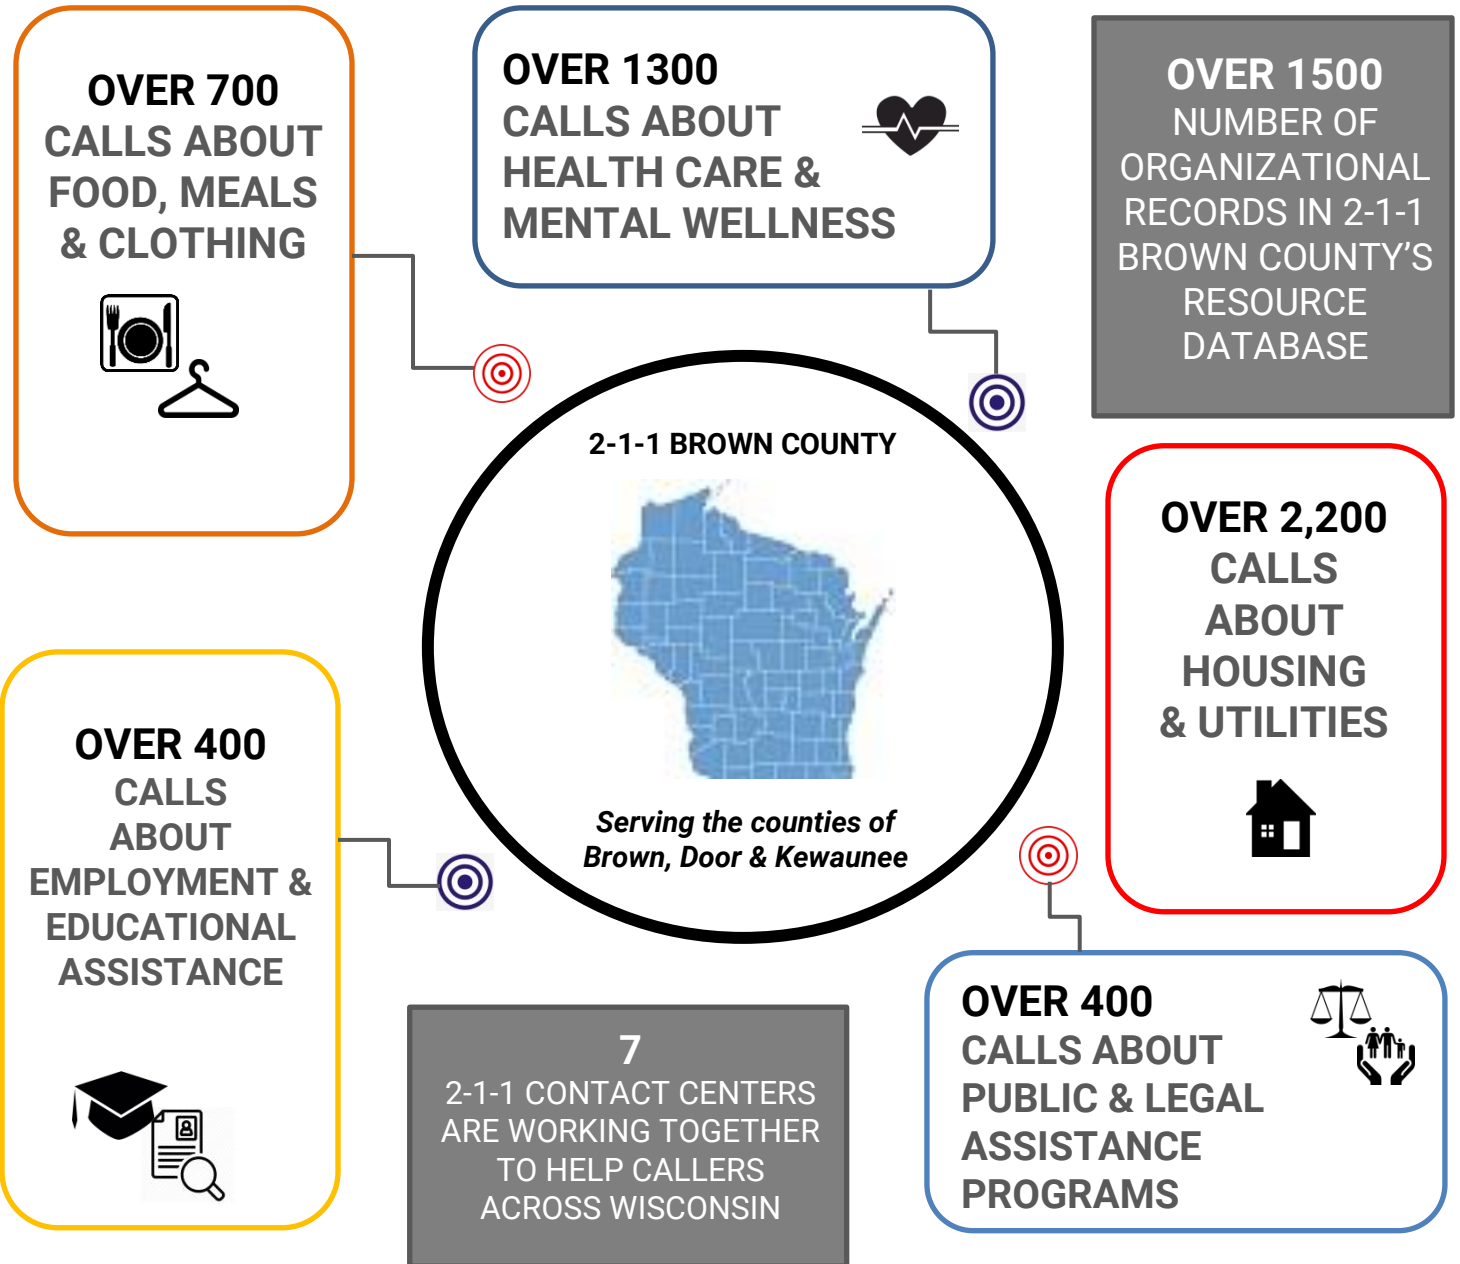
OVER 700
CALLS ABOUT FOOD, MEALS & CLOTHING

OVER 1300
CALLS ABOUT HEALTH CARE & MENTAL WELLNESS

OVER 1500
NUMBER OF ORGANIZATIONAL RECORDS IN 2-1-1 BROWN COUNTY'S RESOURCE DATABASE

2-1-1 BROWN COUNTY

Serving the counties of Brown, Door & Kewaunee

OVER 2,200
CALLS ABOUT HOUSING & UTILITIES

OVER 400
CALLS ABOUT EMPLOYMENT & EDUCATIONAL ASSISTANCE

7
2-1-1 CONTACT CENTERS ARE WORKING TOGETHER TO HELP CALLERS ACROSS WISCONSIN

OVER 400
CALLS ABOUT PUBLIC & LEGAL ASSISTANCE PROGRAMS